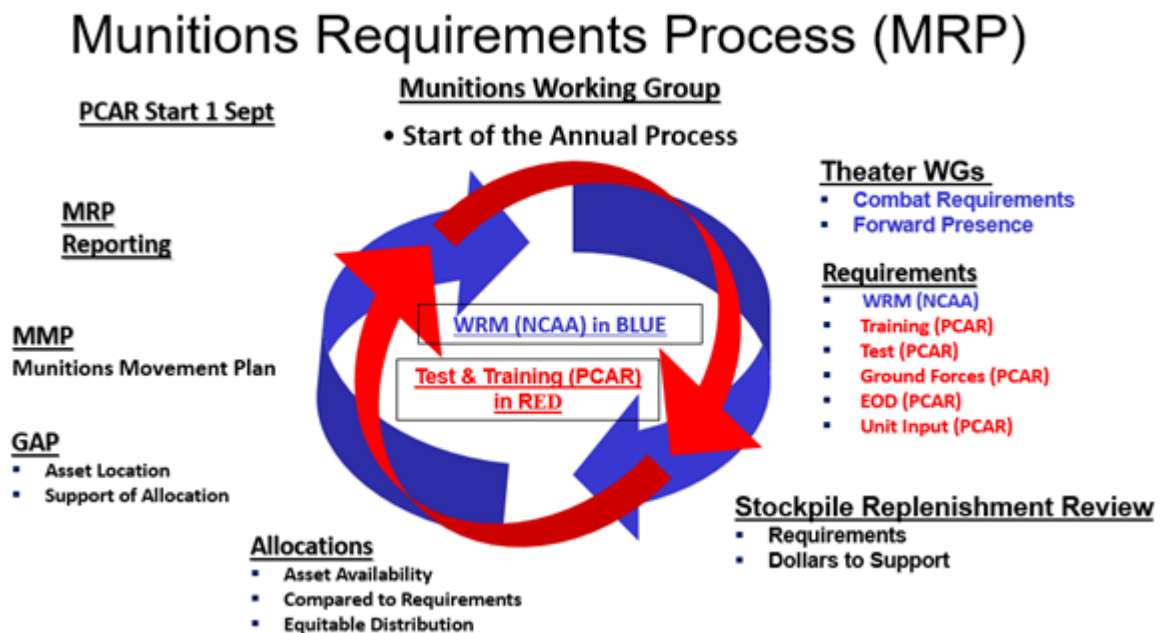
Munitions Requirements Process (MRP)

Munitions Working Group

• Start of the Annual Process

PCAR Start 1 Sept

MRP Reporting

MMP
Munitions Movement Plan

GAP
- Asset Location
- Support of Allocation

Theater WGs
- Combat Requirements
- Forward Presence

Requirements
- WRM (NCAA)
- Training (PCAR)
- Test (PCAR)
- Ground Forces (PCAR)
- EOD (PCAR)
- Unit Input (PCAR)

WRM (NCAA) in BLUE

Test & Training (PCAR) in RED

Stockpile Replenishment Review
- Requirements
- Dollars to Support

Allocations
- Asset Availability
- Compared to Requirements
- Equitable Distribution